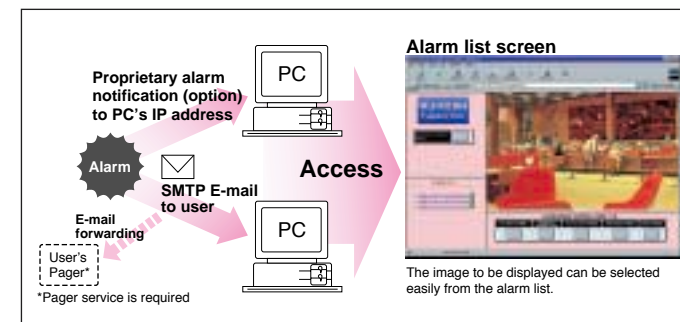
Proprietary alarm notification (option) to PC's IP address

PC

Alarm

SMTP E-mail to user

E-mail forwarding

User's Pager*

*Pager service is required

PC

Access

Alarm list screen

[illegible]

The image to be displayed can be selected easily from the alarm list.